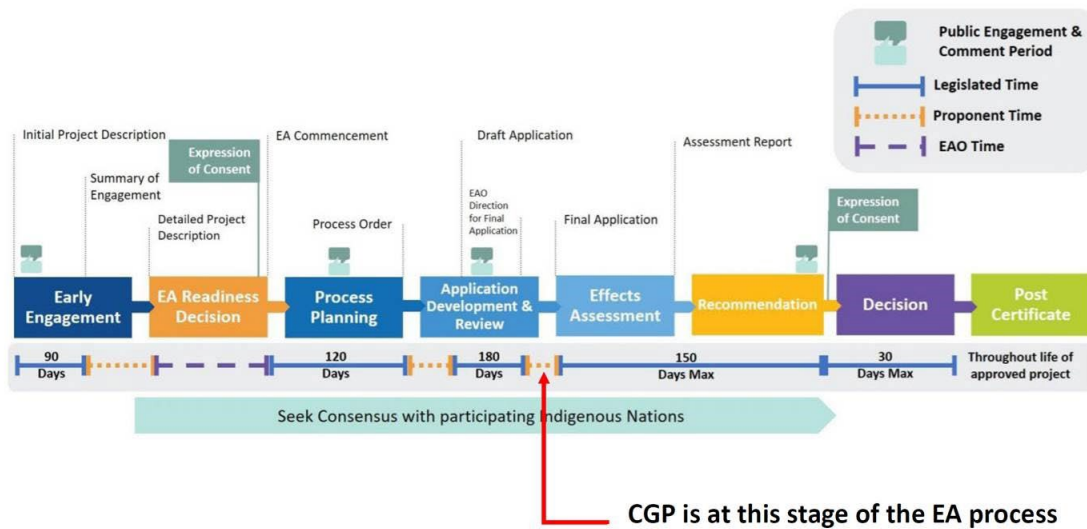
Public Engagement & Comment Period

Legislated Time

Proponent Time

EAO Time

Initial Project Description

Summary of Engagement

Expression of Consent

Detailed Project Description

EA Commencement

Process Order

Draft Application

EAO Direction for Final Application

Final Application

Assessment Report

Expression of Consent

Early Engagement

EA Readiness Decision

Process Planning

Application Development & Review

Effects Assessment

Recommendation

Decision

Post Certificate

90 Days

120 Days

180 Days

150 Days Max

30 Days Max

Throughout life of approved project

Seek Consensus with participating Indigenous Nations

CGP is at this stage of the EA process